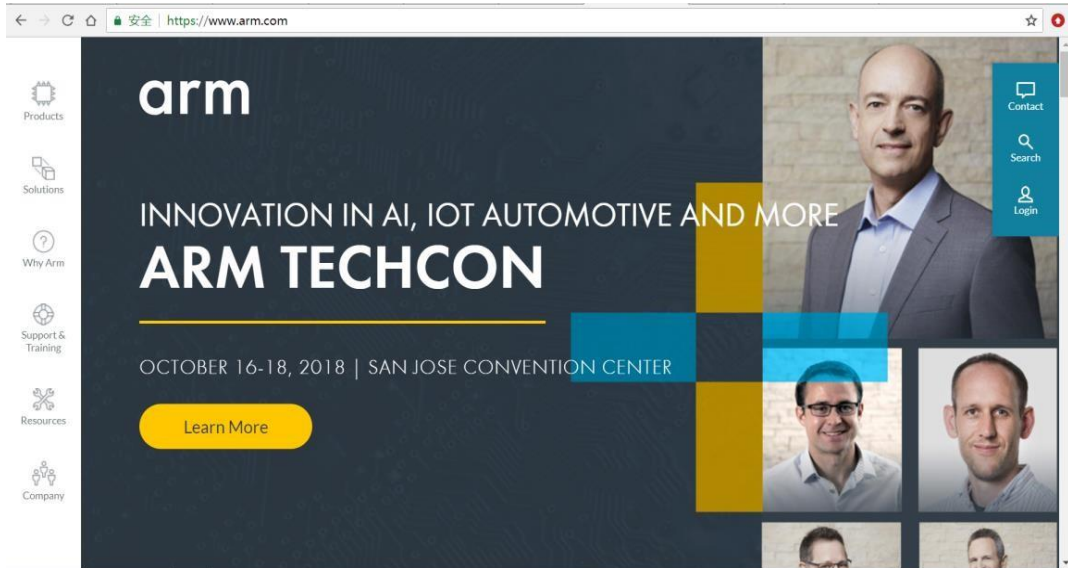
安全 | https://www.arm.com

Products

Solutions

Why Arm

Support & Training

Resources

Company

arm

INNOVATION IN AI, IOT AUTOMOTIVE AND MORE

ARM TECHCON

OCTOBER 16-18, 2018 | SAN JOSE CONVENTION CENTER

Learn More

Contact

Search

Login